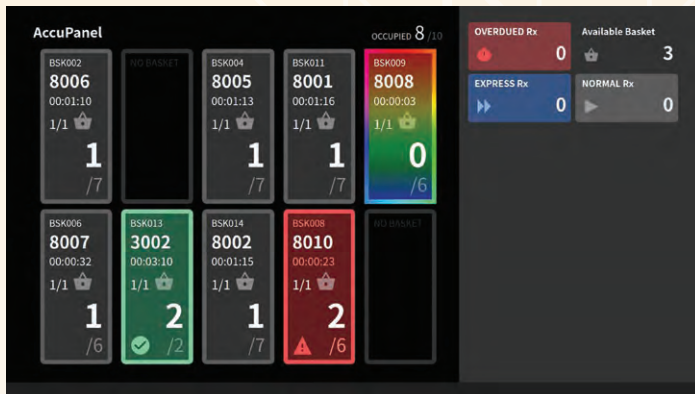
AccuPanel

OCCUPIED 8 /10

BSK002
8006
00:01:10
1/1
1
/7

NO BASKET

BSK004
8005
00:01:13
1/1
1
/7

BSK011
8001
00:01:16
1/1
1
/7

BSK009
8008
00:00:03
1/1
0
/6

BSK006
8007
00:00:32
1/1
1
/6

BSK013
3002
00:03:10
1/1
2
/2

BSK014
8002
00:01:15
1/1
1
/7

BSK008
8010
00:00:23
1/1
2
/6

NO BASKET

OVERDUED Rx
0

Available Basket
3

EXPRESS Rx
0

NORMAL Rx
0